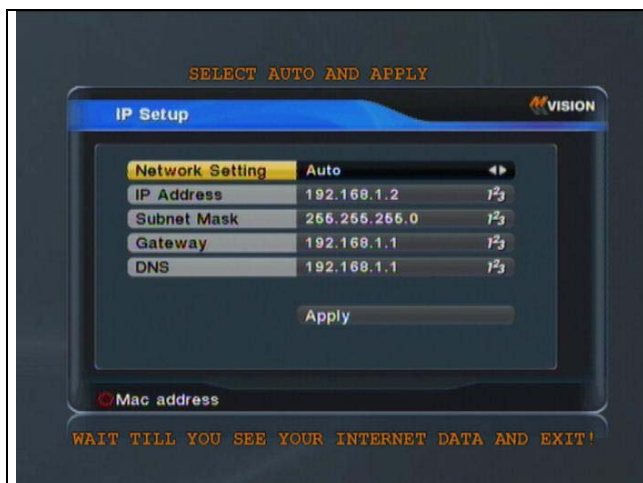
SELECT AUTO AND APPLY

IP Setup

MVISION

| | |
|---|---|
| Network Setting | Auto |
| IP Address | 192.168.1.2 |
| Subnet Mask | 255.255.255.0 |
| Gateway | 192.168.1.1 |
| DNS | 192.168.1.1 |

Apply

Mac address

WAIT TILL YOU SEE YOUR INTERNET DATA AND EXIT!